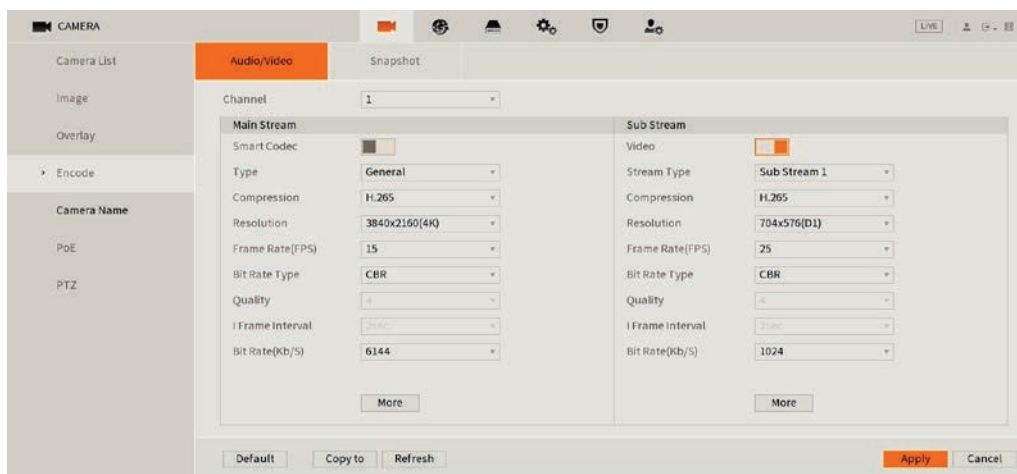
CAMERA

LIVE

Camera List

Image

Overlay

› Encode

Camera Name

PoE

PTZ

Audio/Video

Snapshot

Channel 1

Main Stream

Smart Codec

Type General

Compression H.265

Resolution 3840x2160(4K)

Frame Rate(FPS) 15

Bit Rate Type CBR

Quality 4

I Frame Interval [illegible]

Bit Rate(Kb/S) 6144

More

Sub Stream

Video

Stream Type Sub Stream 1

Compression H.265

Resolution 704x576(D1)

Frame Rate(FPS) 25

Bit Rate Type CBR

Quality 4

I Frame Interval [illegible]

Bit Rate(Kb/S) 1024

More

Default

Copy to

Refresh

Apply

Cancel